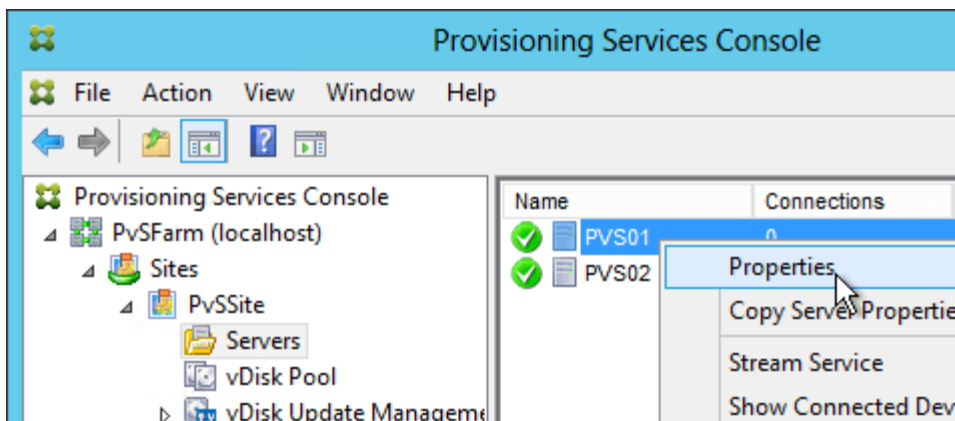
Provisioning Services Console

File Action View Window Help

Provisioning Services Console
PvSFarm (localhost)
Sites
PvSSite
Servers
vDisk Pool
vDisk Update Manageme

| Name | Connections |
|---|---|
| PVS01 | 0 |
| PVS02 | |

Properties
Copy Server Propertie
Stream Service
Show Connected Dev